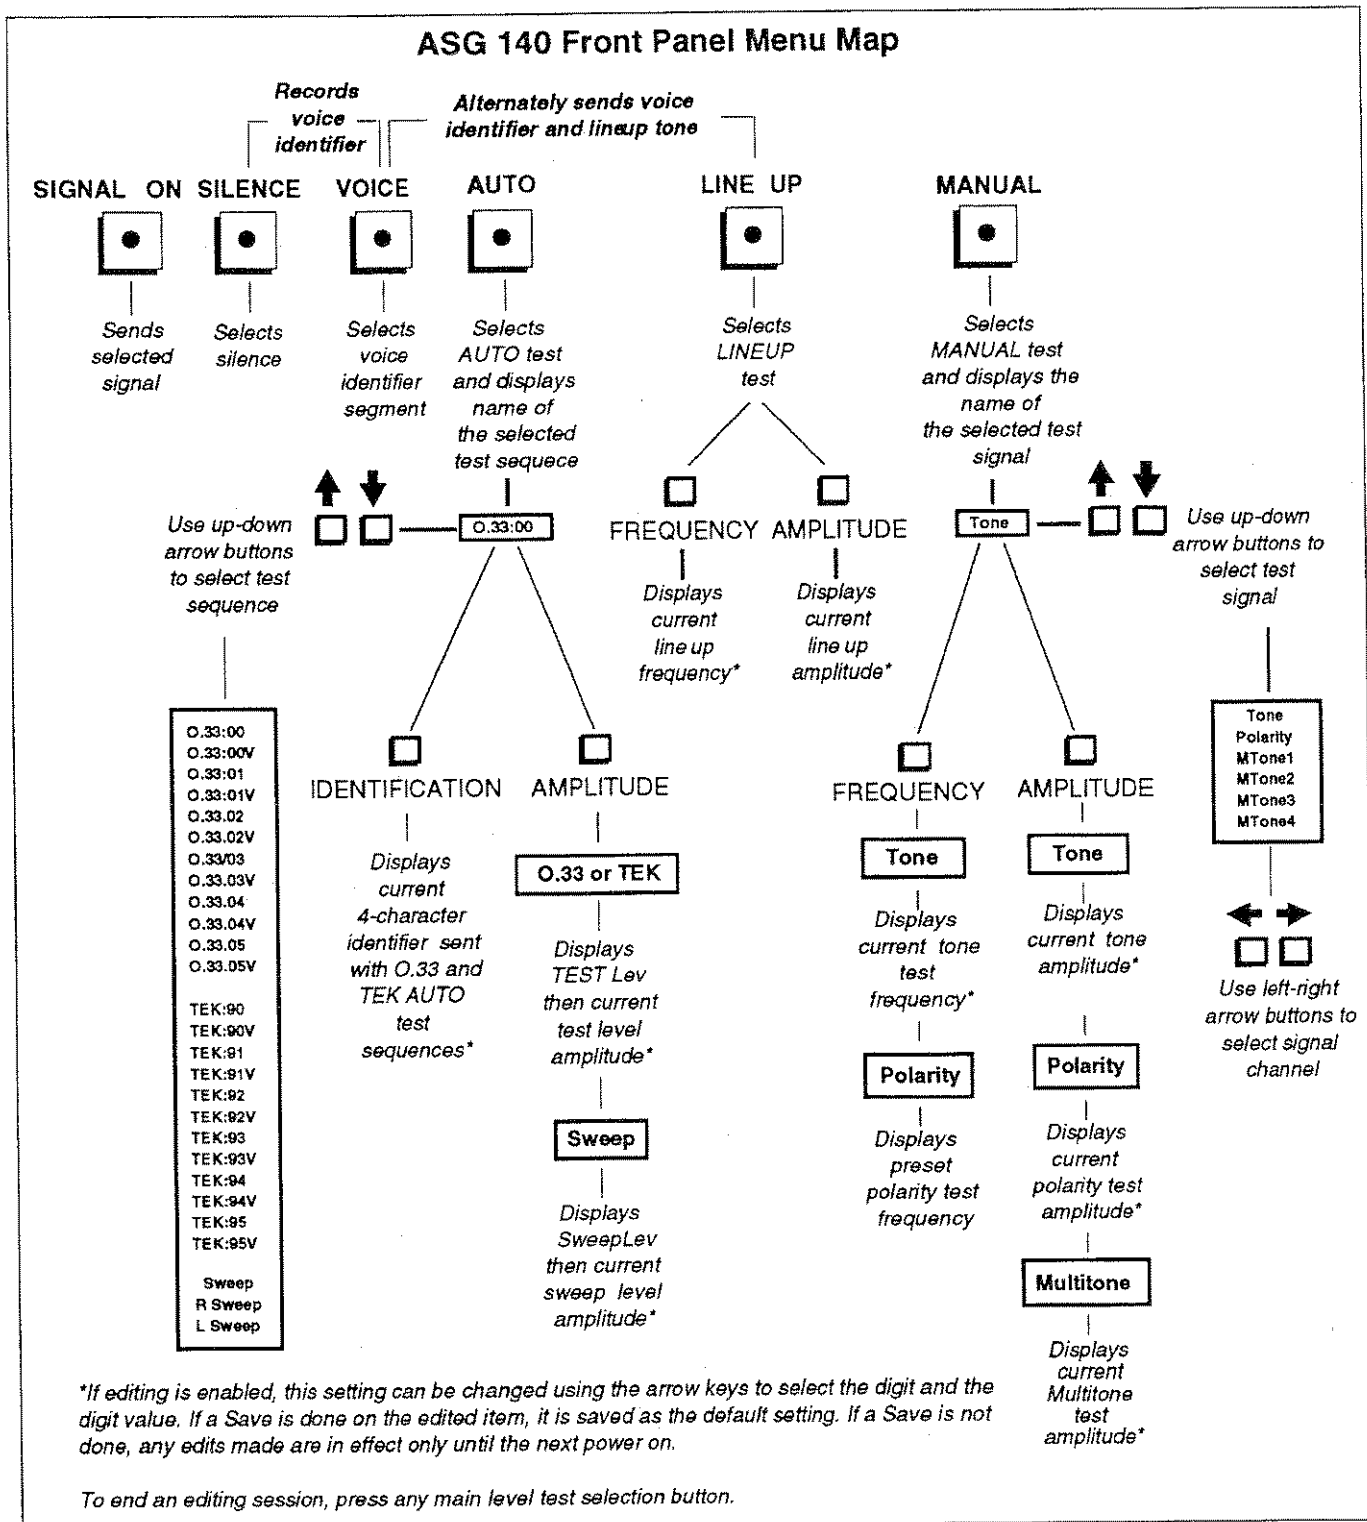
ASG 140 Front Panel Menu Map

Records voice identifier

Alternately sends voice identifier and lineup tone

SIGNAL ON SILENCE VOICE AUTO LINE UP MANUAL

Sends selected signal

Selects silence

Selects voice identifier segment

Selects AUTO test and displays name of the selected test sequece

Selects LINEUP test

Selects MANUAL test and displays the name of the selected test signal

Use up-down arrow buttons to select test sequence

O.33:00

FREQUENCY AMPLITUDE

Displays current line up frequency*

Displays current line up amplitude*

Tone

Use up-down arrow buttons to select test signal

O.33:00
O.33:00V
O.33:01
O.33:01V
O.33.02
O.33.02V
O.33/03
O.33.03V
O.33.04
O.33.04V
O.33.05
O.33.05V

TEK:90
TEK:90V
TEK:91
TEK:91V
TEK:92
TEK:92V
TEK:93
TEK:93V
TEK:94
TEK:94V
TEK:95
TEK:95V

Sweep
R Sweep
L Sweep

IDENTIFICATION AMPLITUDE

Displays current 4-character identifier sent with O.33 and TEK AUTO test sequences*

O.33 or TEK

Displays TEST Lev then current test level amplitude*

Sweep

Displays SweepLev then current sweep level amplitude*

FREQUENCY AMPLITUDE

Tone

Displays current tone test frequency*

Polarity

Displays preset polarity test frequency

Tone

Displays current tone amplitude*

Polarity

Displays current polarity test amplitude*

Multitone

Displays current Multitone test amplitude*

Tone
Polarity
MTone1
MTone2
MTone3
MTone4

Use left-right arrow buttons to select signal channel

*If editing is enabled, this setting can be changed using the arrow keys to select the digit and the digit value. If a Save is done on the edited item, it is saved as the default setting. If a Save is not done, any edits made are in effect only until the next power on.

To end an editing session, press any main level test selection button.